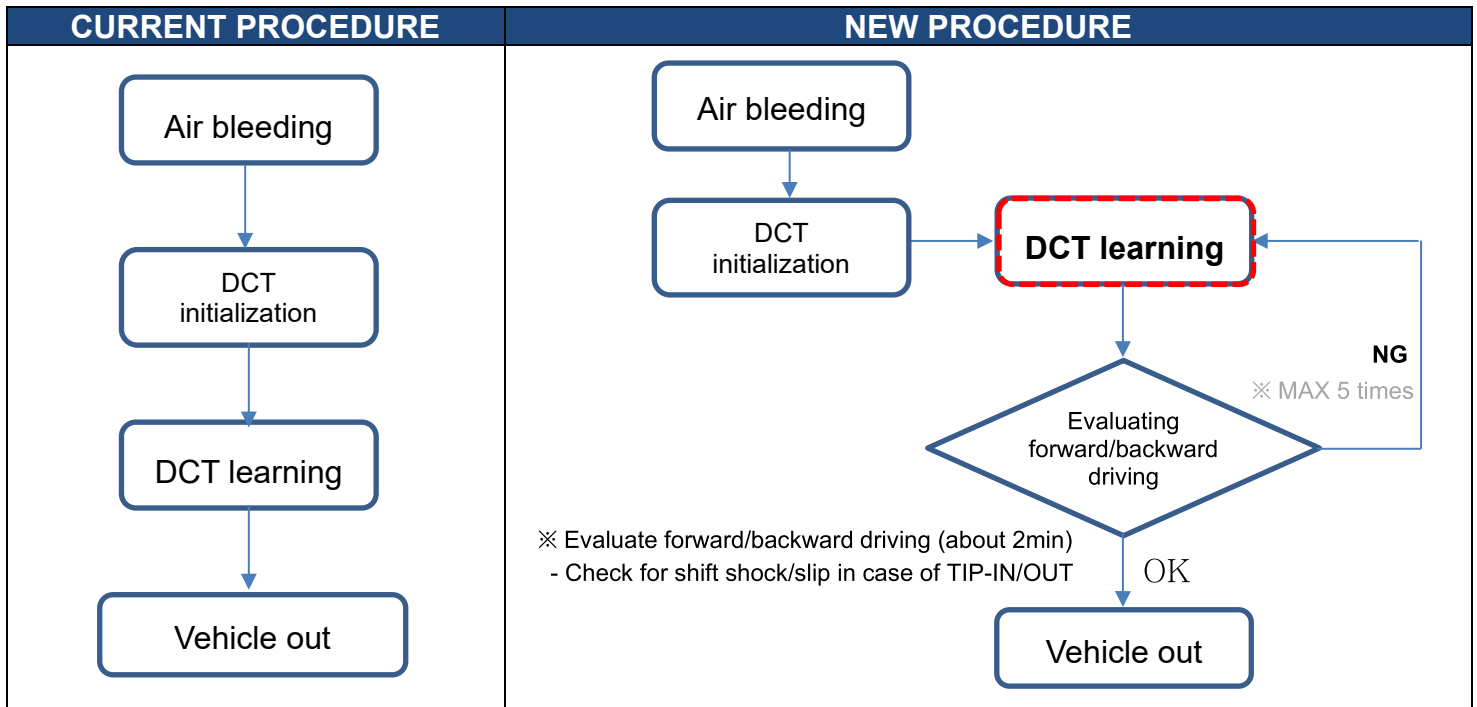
CURRENT PROCEDURE

Air bleeding

DCT initialization

DCT learning

Vehicle out

NEW PROCEDURE

Air bleeding

DCT initialization

DCT learning

NG

※ MAX 5 times

Evaluating forward/backward driving

※ Evaluate forward/backward driving (about 2min)
- Check for shift shock/slip in case of TIP-IN/OUT

OK

Vehicle out